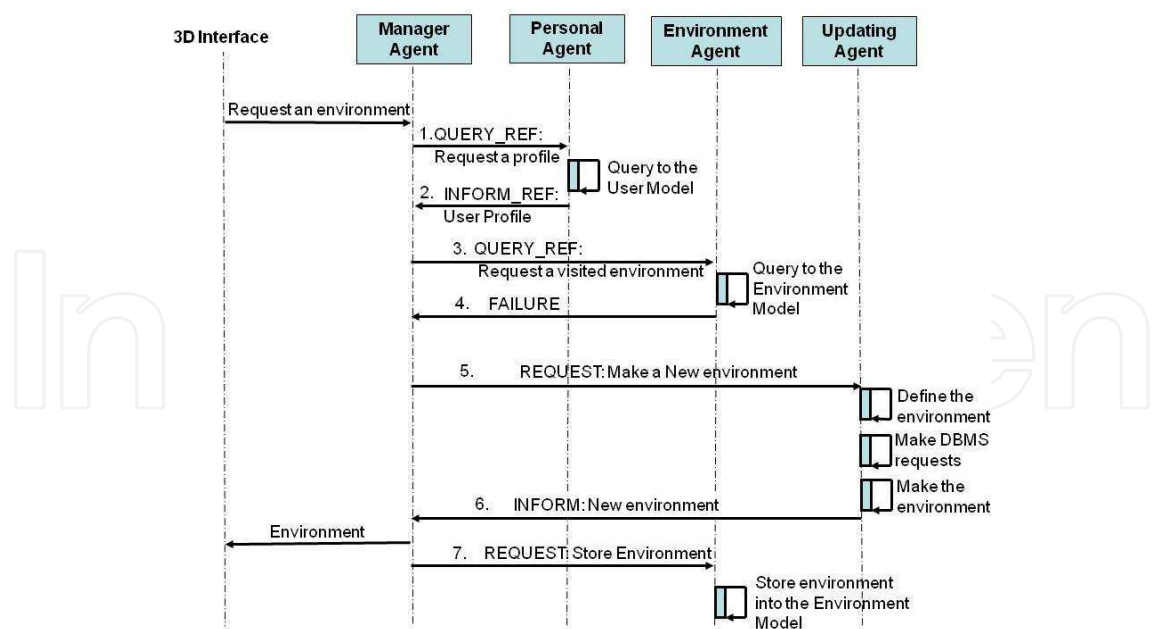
3D Interface

Manager Agent

Personal Agent

Environment Agent

Updating Agent

Request an environment

1.QUERY_REF: Request a profile

Query to the User Model

2. INFORM_REF: User Profile

3. QUERY_REF: Request a visited environment

Query to the Environment Model

4. FAILURE

5. REQUEST: Make a New environment

Define the environment

Make DBMS requests

Make the environment

6. INFORM: New environment

Environment

7. REQUEST: Store Environment

Store environment into the Environment Model